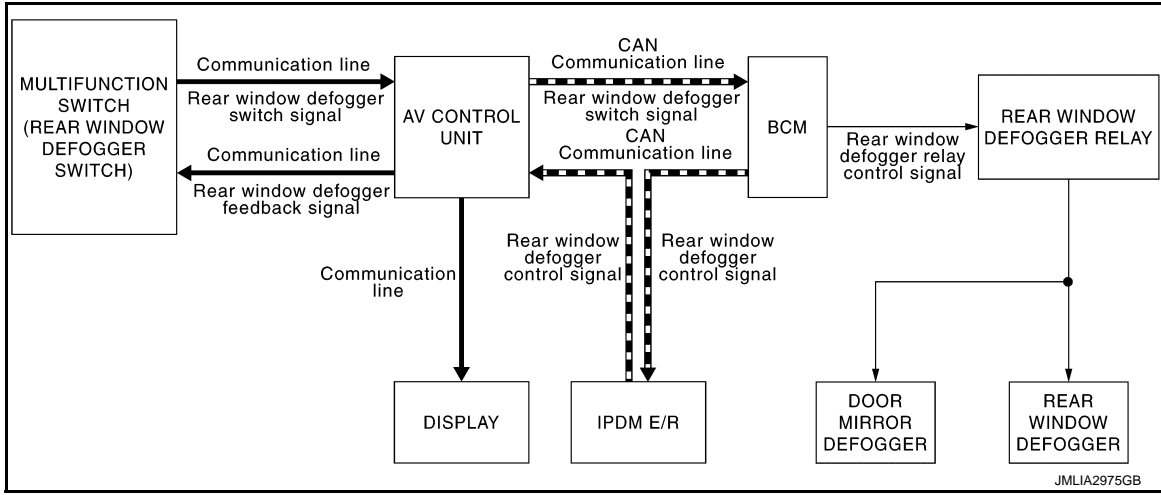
MULTIFUNCTION SWITCH (REAR WINDOW DEFOGGER SWITCH)

Communication line

Rear window defogger switch signal

Communication line

Rear window defogger feedback signal

AV CONTROL UNIT

CAN Communication line

Rear window defogger switch signal

CAN Communication line

BCM

Rear window defogger relay control signal

REAR WINDOW DEFOGGER RELAY

Communication line

Rear window defogger control signal

Rear window defogger control signal

DISPLAY

IPDM E/R

DOOR MIRROR DEFOGGER

REAR WINDOW DEFOGGER

JMLIA2975GB